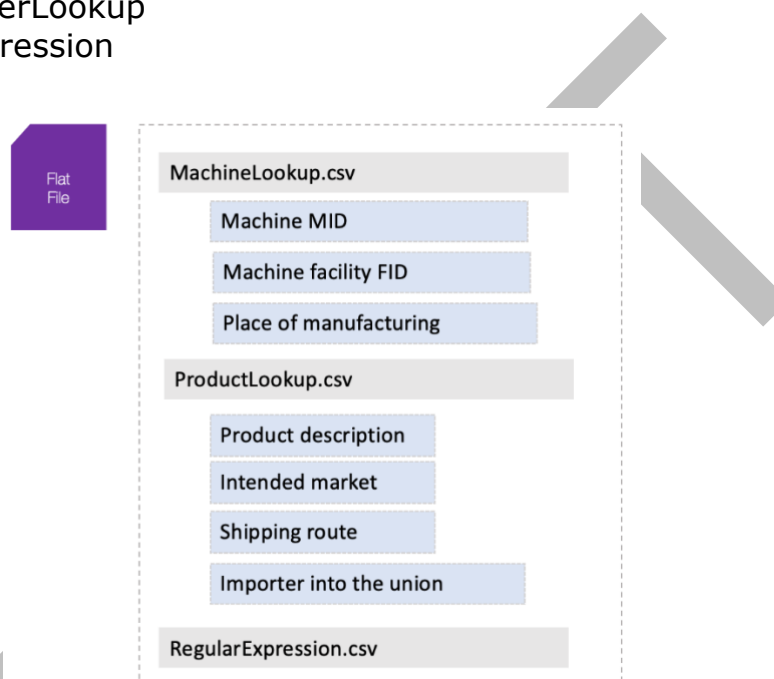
erLookup
ression

Flat File

MachineLookup.csv

Machine MID

Machine facility FID

Place of manufacturing

ProductLookup.csv

Product description

Intended market

Shipping route

Importer into the union

RegularExpression.csv